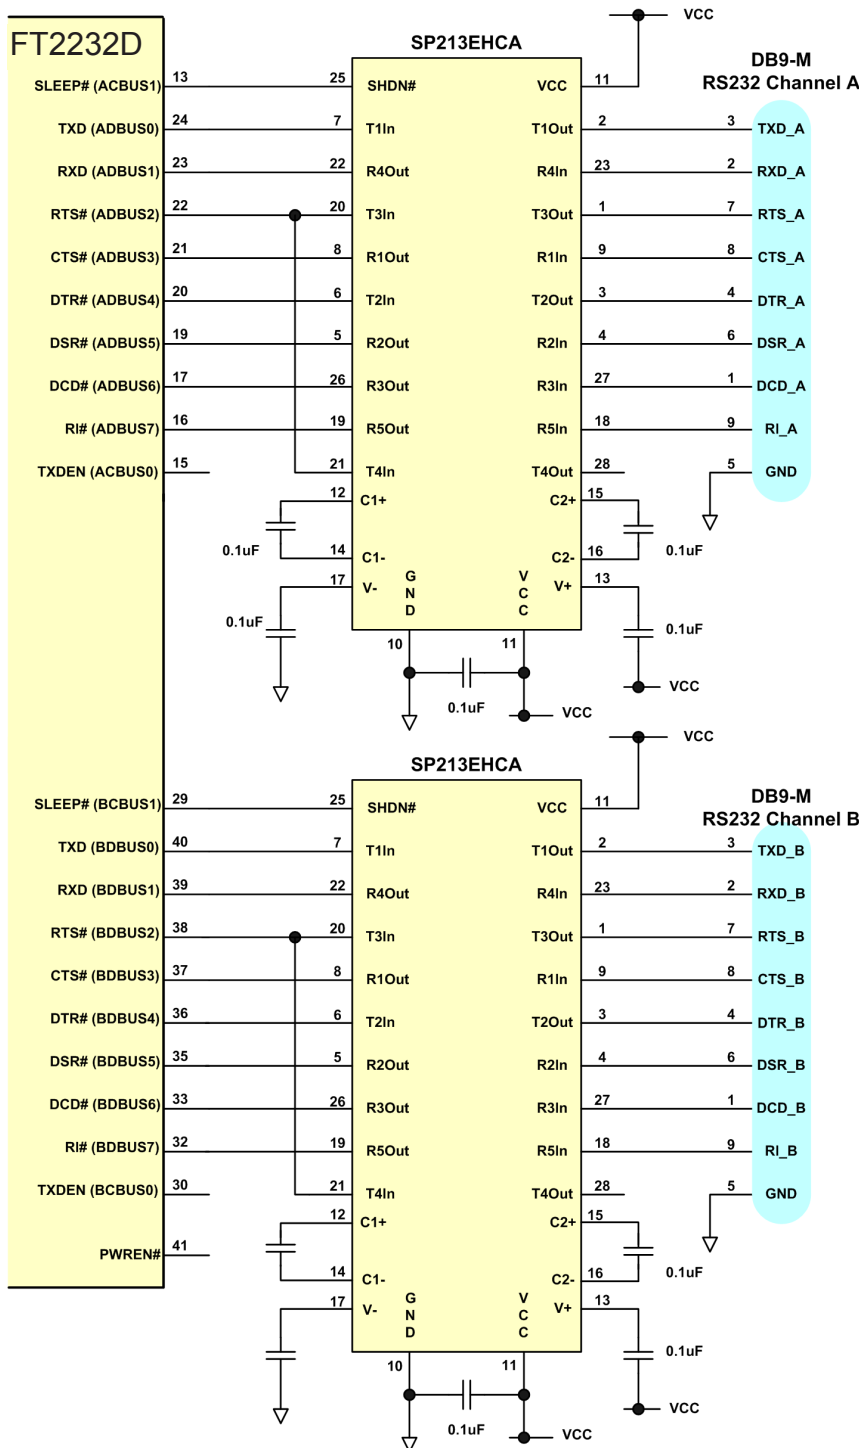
FT2232D

SLEEP# (ACBUS1) 13
TXD (ADBUS0) 24
RXD (ADBUS1) 23
RTS# (ADBUS2) 22
CTS# (ADBUS3) 21
DTR# (ADBUS4) 20
DSR# (ADBUS5) 19
DCD# (ADBUS6) 17
RI# (ADBUS7) 16
TXDEN (ACBUS0) 15

SP213EHCA

25 SHDN#
7 T1In
22 R4Out
20 T3In
8 R1Out
6 T2In
5 R2Out
26 R3Out
19 R5Out
21 T4In
12 C1+
14 C1-
17 V-
GND
10

VCC 11
T1Out 2
R4In 23
T3Out 1
R1In 9
T2Out 3
R2In 4
R3In 27
R5In 18
T4Out 28
C2+ 15
C2- 16
V+ 13
VCC
11

VCC

DB9-M
RS232 Channel A

3 TXD_A
2 RXD_A
7 RTS_A
8 CTS_A
4 DTR_A
6 DSR_A
1 DCD_A
9 RI_A
5 GND

0.1uF
0.1uF
0.1uF
0.1uF
VCC
0.1uF
VCC

VCC

SP213EHCA

SLEEP# (BCBUS1) 29
TXD (BDBUS0) 40
RXD (BDBUS1) 39
RTS# (BDBUS2) 38
CTS# (BDBUS3) 37
DTR# (BDBUS4) 36
DSR# (BDBUS5) 35
DCD# (BDBUS6) 33
RI# (BDBUS7) 32
TXDEN (BCBUS0) 30
PWREN# 41

25 SHDN#
7 T1In
22 R4Out
20 T3In
8 R1Out
6 T2In
5 R2Out
26 R3Out
19 R5Out
21 T4In
12 C1+
14 C1-
17 V-
GND
10

VCC 11
T1Out 2
R4In 23
T3Out 1
R1In 9
T2Out 3
R2In 4
R3In 27
R5In 18
T4Out 28
C2+ 15
C2- 16
V+ 13
VCC
11

DB9-M
RS232 Channel B

3 TXD_B
2 RXD_B
7 RTS_B
8 CTS_B
4 DTR_B
6 DSR_B
1 DCD_B
9 RI_B
5 GND

0.1uF
0.1uF
VCC
0.1uF
VCC